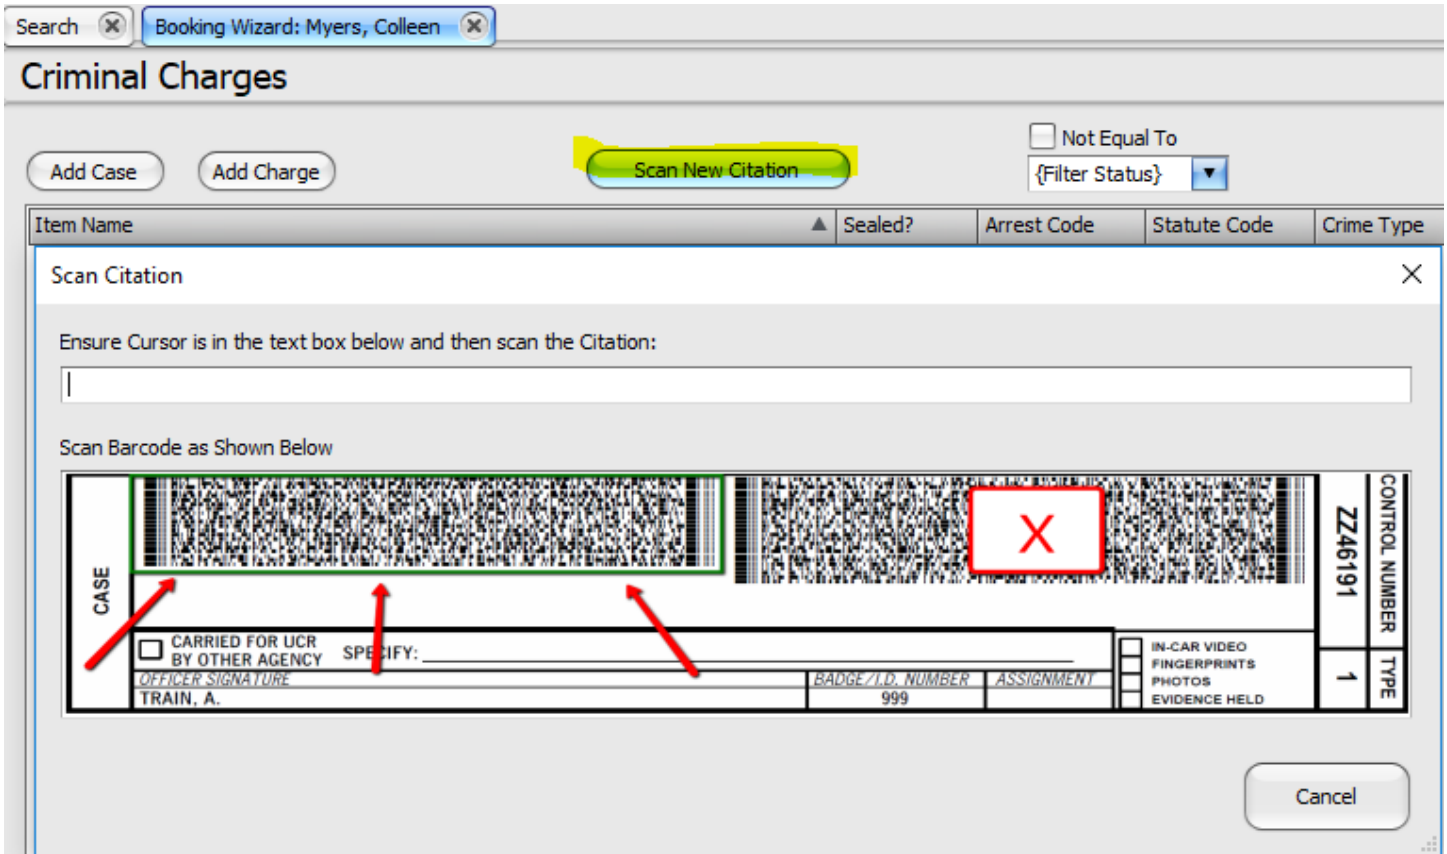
Search Booking Wizard: Myers, Colleen

Criminal Charges

Add Case Add Charge Scan New Citation Not Equal To {Filter Status}

| Item Name | Sealed? | Arrest Code | Statute Code | Crime Type |
|---|---|---|---|---|

Scan Citation

Ensure Cursor is in the text box below and then scan the Citation:

Scan Barcode as Shown Below

CASE

X

ZZ46191

CONTROL NUMBER

1

TYPE

CARRIED FOR UCR BY OTHER AGENCY

SPE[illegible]IFY:

OFFICER SIGNATURE

TRAIN, A.

BADGE/I.D. NUMBER

999

ASSIGNMENT

IN-CAR VIDEO
FINGERPRINTS
PHOTOS
EVIDENCE HELD

Cancel